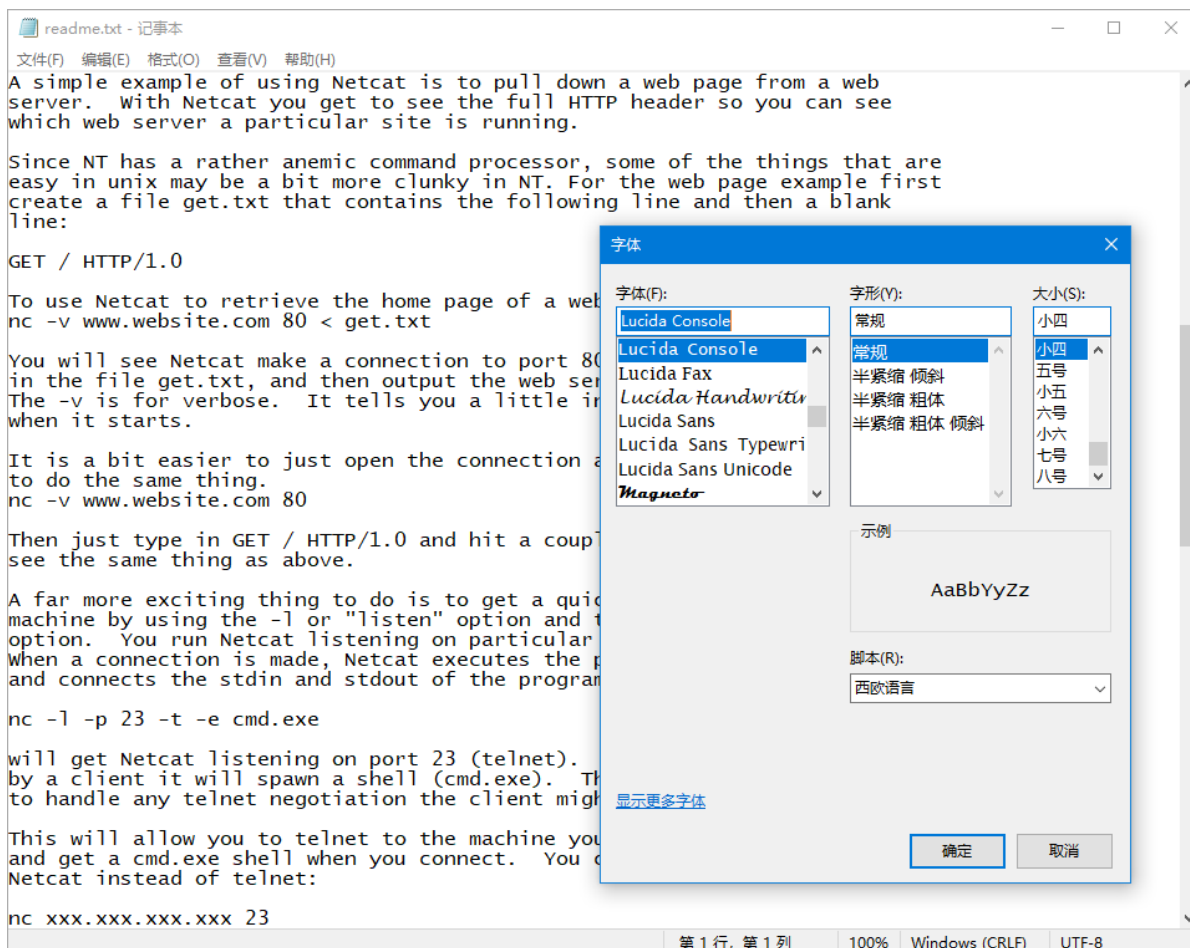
readme.txt - 记事本

文件(F) 编辑(E) 格式(O) 查看(V) 帮助(H)

A simple example of using Netcat is to pull down a web page from a web server. With Netcat you get to see the full HTTP header so you can see which web server a particular site is running.

Since NT has a rather anemic command processor, some of the things that are easy in unix may be a bit more clunky in NT. For the web page example first create a file get.txt that contains the following line and then a blank line:

GET / HTTP/1.0

To use Netcat to retrieve the home page of a web
nc -v www.website.com 80 < get.txt

You will see Netcat make a connection to port 80
in the file get.txt, and then output the web ser
The -v is for verbose. It tells you a little in
when it starts.

It is a bit easier to just open the connection a
to do the same thing.
nc -v www.website.com 80

Then just type in GET / HTTP/1.0 and hit a coupl
see the same thing as above.

A far more exciting thing to do is to get a quic
machine by using the -l or "listen" option and t
option. You run Netcat listening on particular
When a connection is made, Netcat executes the p
and connects the stdin and stdout of the program

nc -l -p 23 -t -e cmd.exe

will get Netcat listening on port 23 (telnet).
by a client it will spawn a shell (cmd.exe). Th
to handle any telnet negotiation the client migh

This will allow you to telnet to the machine you
and get a cmd.exe shell when you connect. You c
Netcat instead of telnet:

nc xxx.xxx.xxx.xxx 23

字体

字体(F):
Lucida Console
Lucida Console
Lucida Fax
Lucida Handwritin
Lucida Sans
Lucida Sans Typewri
Lucida Sans Unicode
Magneto

字形(Y):
常规
常规
半紧缩 倾斜
半紧缩 粗体
半紧缩 粗体 倾斜

大小(S):
小四
小四
五号
小五
六号
小六
七号
八号

示例
AaBbYyZz

脚本(R):
西欧语言

显示更多字体

确定
取消

第 1 行，第 1 列 100% Windows (CRLF) UTF-8